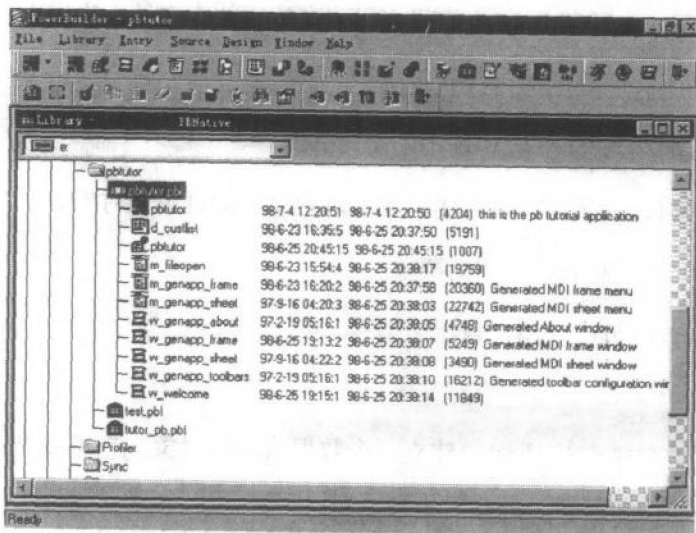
PowerBuilder - pbtutor

File Library Entry Source Design Window Help

Library - TENative

e:

pbtutor
pbtutor.pbl
pbtutor 98-7-4 12:20:51 98-7-4 12:20:50 (4204) this is the pb tutorial application
d_custlist 98-6-23 16:35:5 98-6-25 20:37:50 (5191)
pbtutor 98-6-25 20:45:15 98-6-25 20:45:15 (1007)
m_fileopen 98-6-23 15:54:4 98-6-25 20:38:17 (19759)
m_genapp_frame 98-6-23 16:20:2 98-6-25 20:37:58 (20360) Generated MDI frame menu
m_genapp_sheet 97-9-16 04:20:3 98-6-25 20:38:03 (22742) Generated MDI sheet menu
w_genapp_about 97-2-19 05:16:1 98-6-25 20:38:05 (4748) Generated About window
w_genapp_frame 98-6-25 19:13:2 98-6-25 20:38:07 (5249) Generated MDI frame window
w_genapp_sheet 97-9-16 04:22:2 98-6-25 20:38:08 (3490) Generated MDI sheet window
w_genapp_toolbars 97-2-19 05:16:1 98-6-25 20:38:10 (16212) Generated toolbar configuration win
w_welcome 98-6-25 19:15:1 98-6-25 20:38:14 (11849)
test.pbl
tutor_pb.pbl
Profiler
Sync

Ready